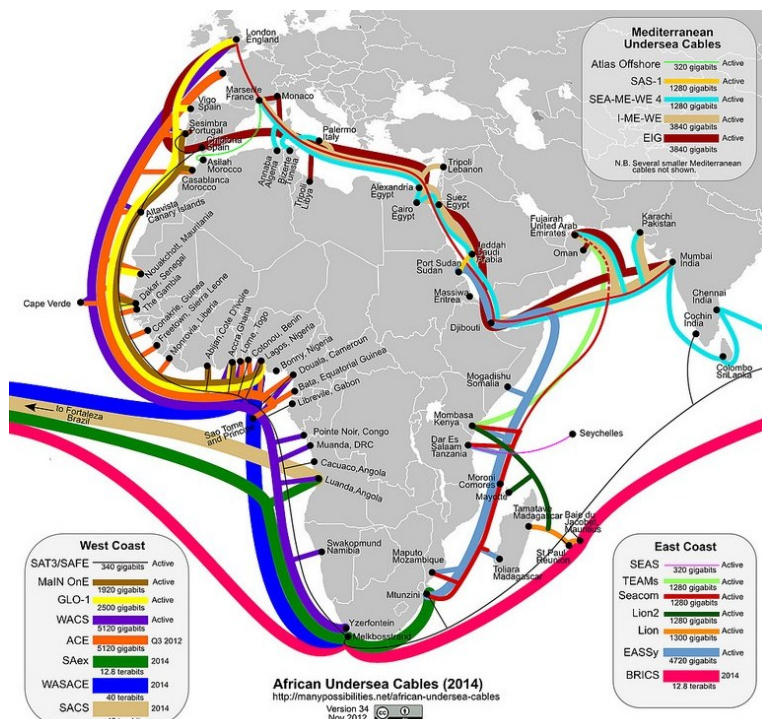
Mediterranean Undersea Cables

Atlas Offshore Active 320 gigabits
SAS-1 Active 1280 gigabits
SEA-ME-WE 4 Active 1280 gigabits
I-ME-WE Active 3840 gigabits
EIG Active 3840 gigabits

N.B. Several smaller Mediterranean cables not shown.

London England
Vigo Spain
Marseille France
Monaco
Sesimbra Portugal
Chipiona Spain
Asilah Morocco
Casablanca Morocco
Palermo Italy
Annaba Algeria
Bizerte Tunisia
Tripoli Libya
Tripoli Lebanon
Alexandria Egypt
Cairo Egypt
Suez Egypt
Altavista Canary Islands
Jeddah Saudi Arabia
Fujairah United Arab Emirates
Karachi Pakistan
Oman
Mumbai India
Port Sudan Sudan
Massawa Eritrea
Nouakchott, Mauritania
Dakar, Senegal
The Gambia
Cape Verde
Conakrie, Guinea
Freetown, Sierra Leone
Monrovia, Liberia
Abidjan Cote D'Ivoire
Accra Ghana
Lome, Togo
Cotonou, Benin
Lagos, Nigeria
Bonny, Nigeria
Douala, Cameroun
Bata, Equatorial Guinea
Libreville, Gabon
Djibouti
Chennai India
Cochin India
Colombo Sri Lanka
Mogadishu Somalia
to Fortaleza Brazil
San Tome and Principe
Pointe Noir, Congo
Muanda, DRC
Cacuaco, Angola
Luanda, Angola
Mombasa Kenya
Dar Es Salaam Tanzania
Seychelles
Moroni Comores
Mayotte
Tamatave Madagascar
Baie du Jacobe Mauritius
St Paul Reunion
Toliara Madagascar
Swakopmund Namibia
Maputo Mozambique
Mtunzini
Yzerfontein
Melkbosstrand

West Coast

SAT3/SAFE Active 340 gigabits
MaIN OnE Active 1920 gigabits
GLO-1 Active 2500 gigabits
WACS Active 5120 gigabits
ACE Q3 2012 5120 gigabits
SAex 2014 12.8 terabits
WASACE 2014 40 terabits
SACS 2014 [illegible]

East Coast

SEAS Active 320 gigabits
TEAMs Active 1280 gigabits
Seacom Active 1280 gigabits
Lion2 Active 1280 gigabits
Lion Active 1300 gigabits
EASSy Active 4720 gigabits
BRICS 2014 12.8 terabits

African Undersea Cables (2014)
http://manypossibilities.net/african-undersea-cables
Version 34
Nov 2012